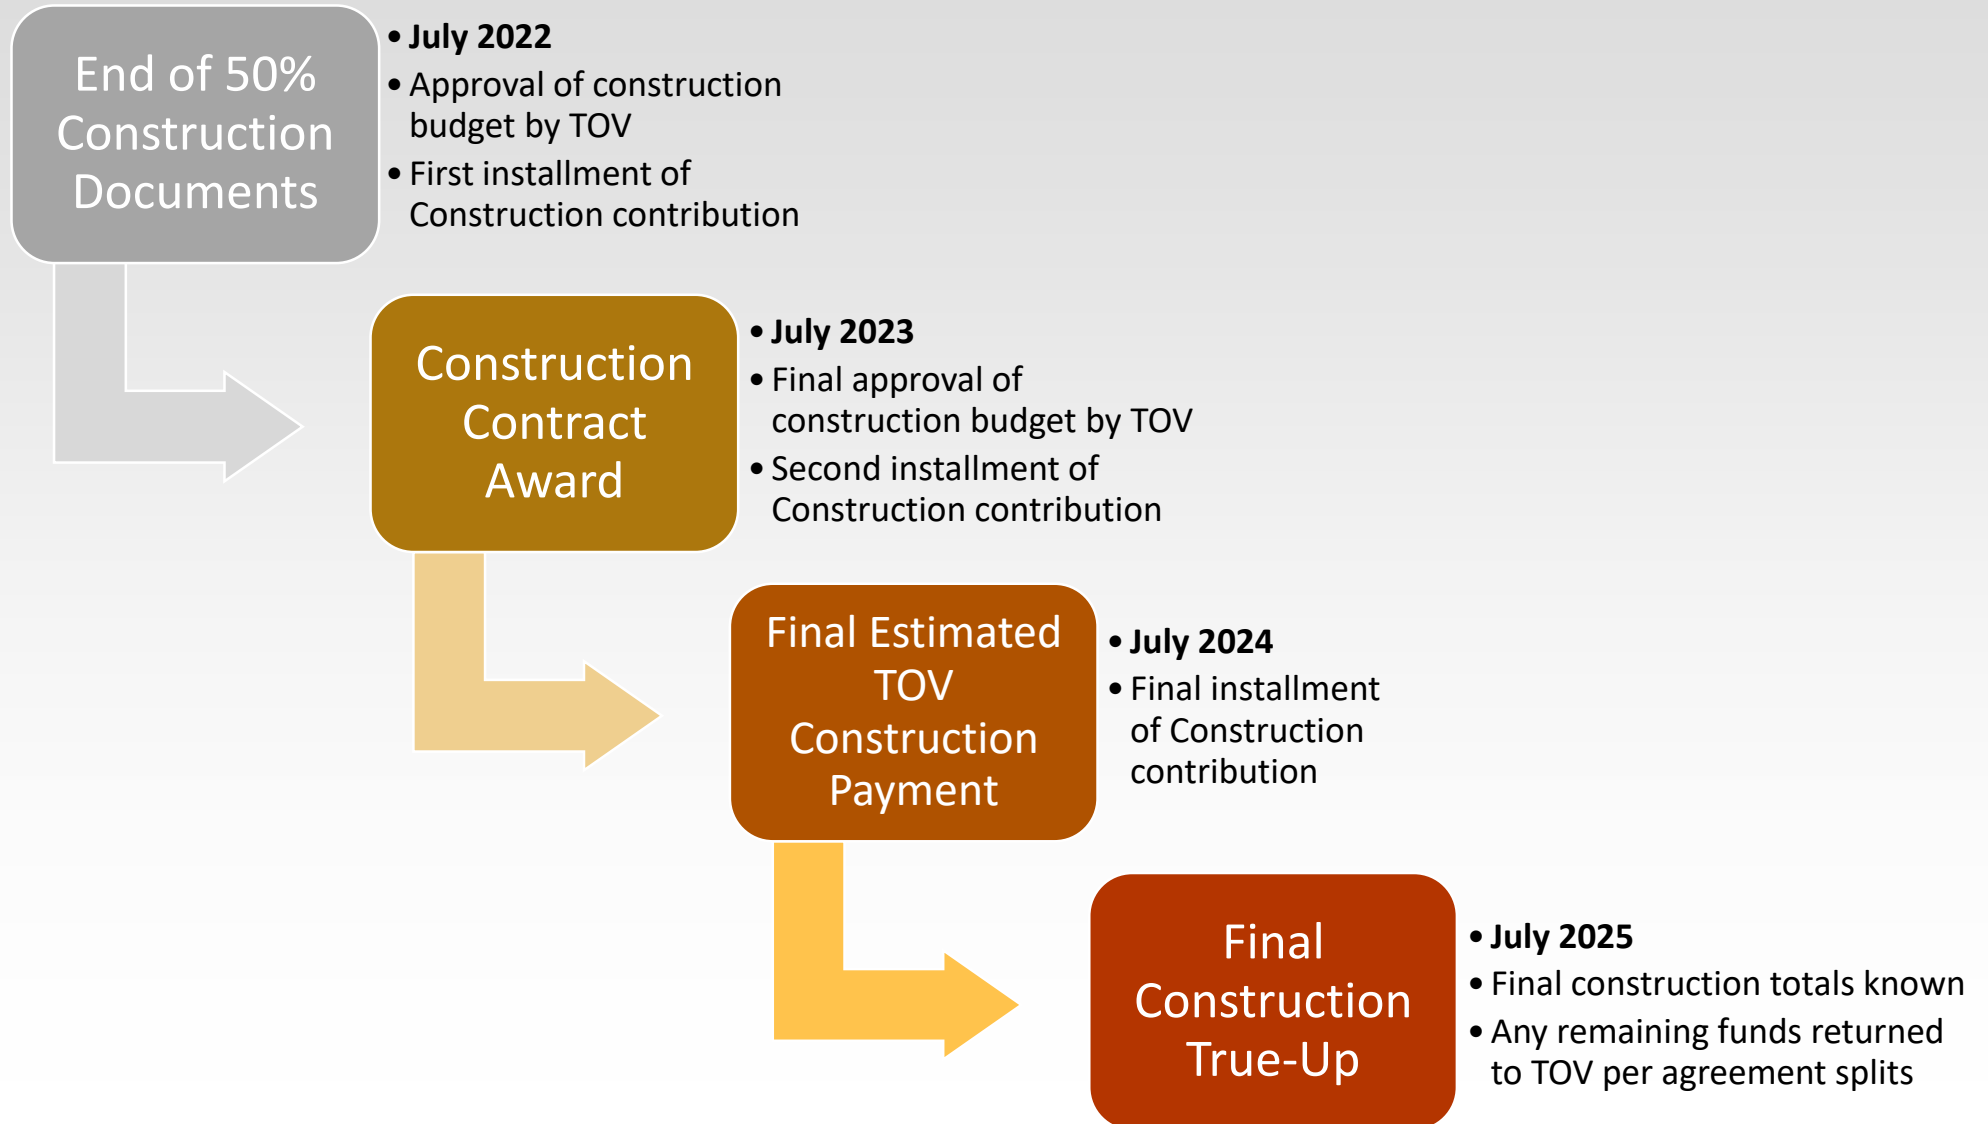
End of 50% Construction Documents

- **July 2022**
- Approval of construction budget by TOV
- First installment of Construction contribution

Construction Contract Award

- **July 2023**
- Final approval of construction budget by TOV
- Second installment of Construction contribution

Final Estimated TOV Construction Payment

- **July 2024**
- Final installment of Construction contribution

Final Construction True-Up

- **July 2025**
- Final construction totals known
- Any remaining funds returned to TOV per agreement splits